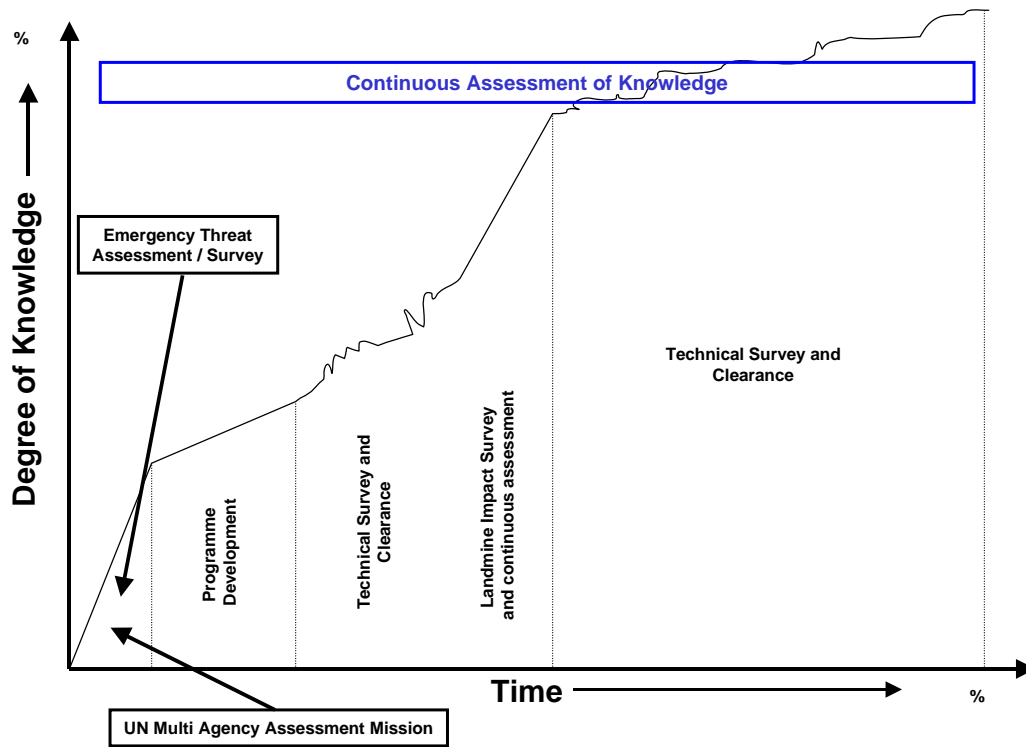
%

Degree of Knowledge

Continuous Assessment of Knowledge

Emergency Threat Assessment / Survey

Technical Survey and Clearance

Programme Development

Technical Survey and Clearance

Landmine Impact Survey and continuous assessment

Time

%

UN Multi Agency Assessment Mission